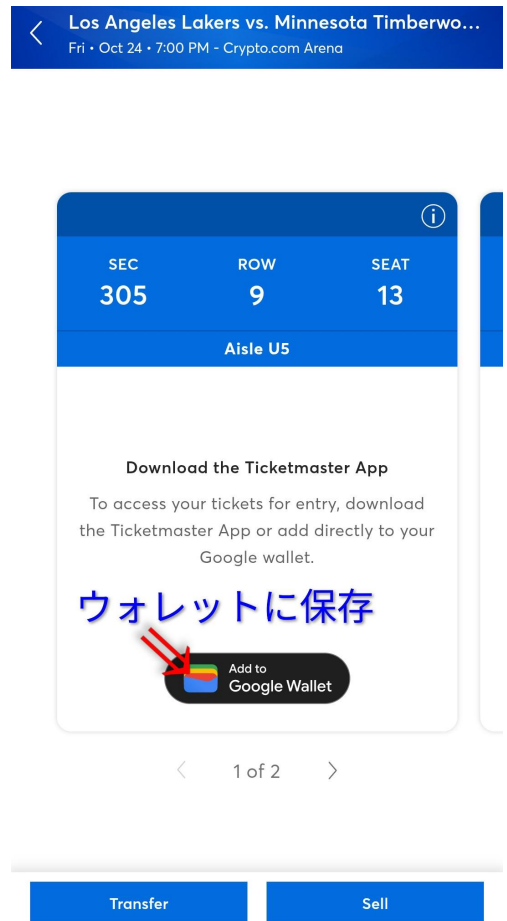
Los Angeles Lakers vs. Minnesota Timberwo...
Fri • Oct 24 • 7:00 PM - Crypto.com Arena

| SEC | ROW | SEAT |
|---|---|---|
| 305 | 9 | 13 |

Aisle U5

Download the Ticketmaster App

To access your tickets for entry, download the Ticketmaster App or add directly to your Google wallet.

ウォレットに保存

Add to
Google Wallet

1 of 2

Transfer

Sell